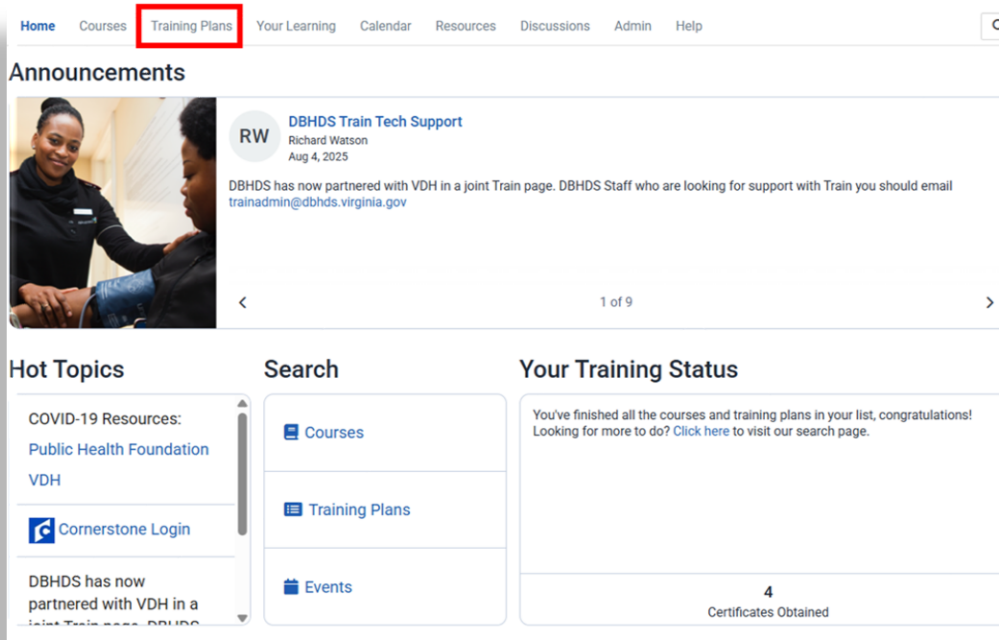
Home Courses Training Plans Your Learning Calendar Resources Discussions Admin Help

Announcements

RW
DBHDS Train Tech Support
Richard Watson
Aug 4, 2025

DBHDS has now partnered with VDH in a joint Train page. DBHDS Staff who are looking for support with Train you should email trainadmin@dbhds.virginia.gov

1 of 9

Hot Topics

COVID-19 Resources:
Public Health Foundation
VDH

Cornerstone Login

DBHDS has now partnered with VDH in a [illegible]

Search

Courses

Training Plans

Events

Your Training Status

You've finished all the courses and training plans in your list, congratulations! Looking for more to do? Click here to visit our search page.

4
Certificates Obtained